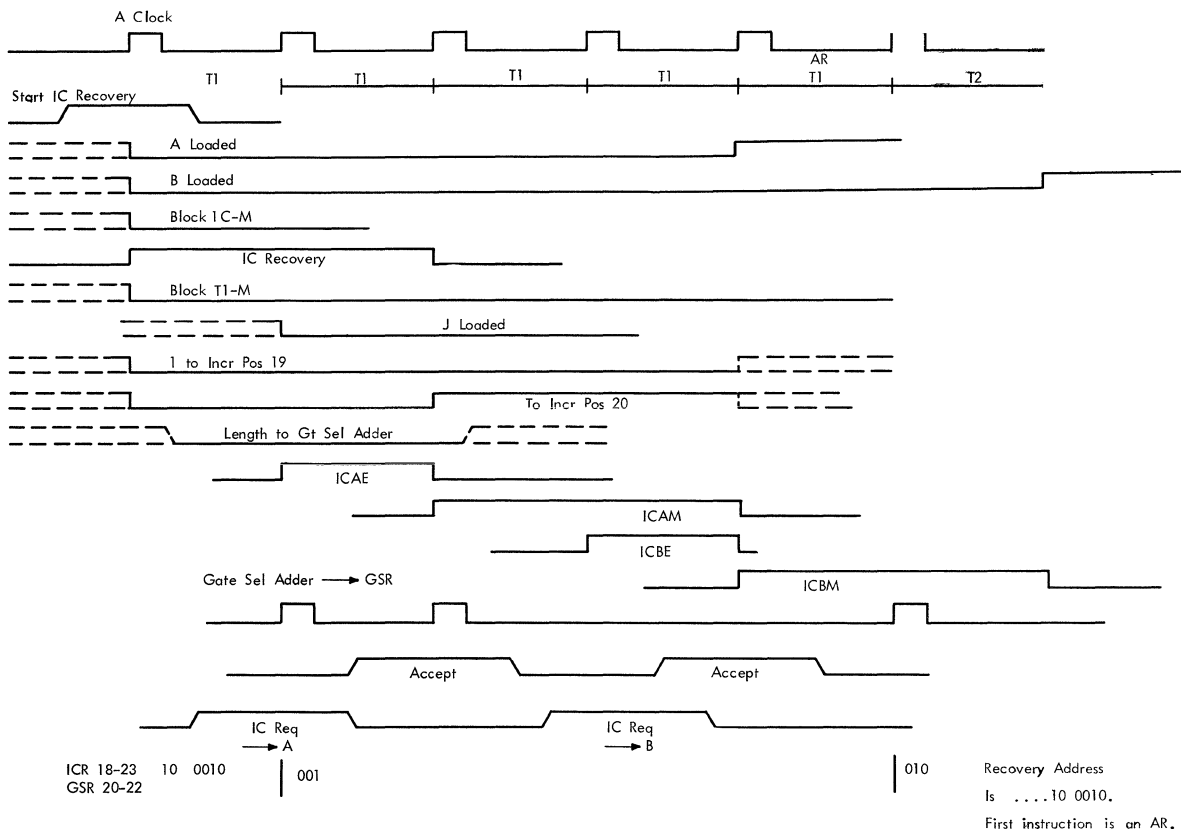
A Clock

AR

T1 T1 T1 T1 T1 T2

Start IC Recovery

A Loaded

B Loaded

Block 1C-M

IC Recovery

Block T1-M

J Loaded

1 to Incr Pos 19

To Incr Pos 20

Length to Gt Sel Adder

ICAE

ICAM

ICBE

ICBM

Gate Sel Adder → GSR

Accept

Accept

IC Req
→ A

IC Req
→ B

ICR 18-23 10 0010
GSR 20-22

001

010

Recovery Address
Is ....10 0010.
First instruction is an AR.